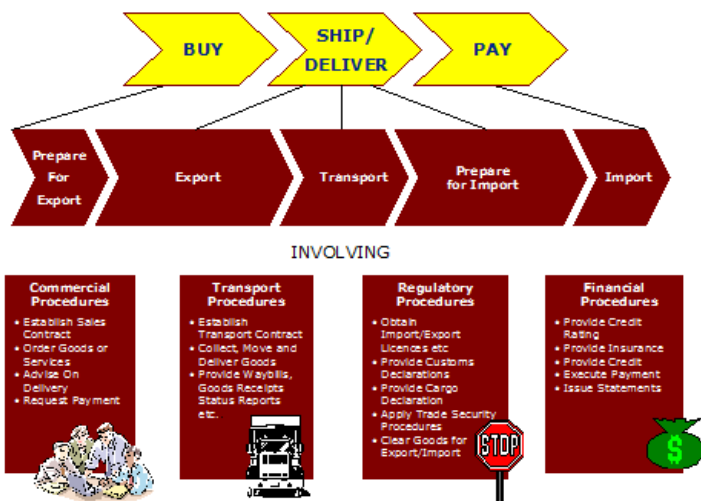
BUY

SHIP/ DELIVER

PAY

Prepare For Export

Export

Transport

Prepare for Import

Import

INVOLVING

Commercial Procedures

• Establish Sales Contract
• Order Goods or Services
• Advise On Delivery
• Request Payment

Transport Procedures

• Establish Transport Contract
• Collect, Move and Deliver Goods
• Provide Waybills, Goods Receipts Status Reports etc.

Regulatory Procedures

• Obtain Import/Export Licences etc
• Provide Customs Declarations
• Provide Cargo Declaration
• Apply Trade Security Procedures
• Clear Goods for Export/Import

STOP

Financial Procedures

• Provide Credit Rating
• Provide Insurance
• Provide Credit
• Execute Payment
• Issue Statements

$